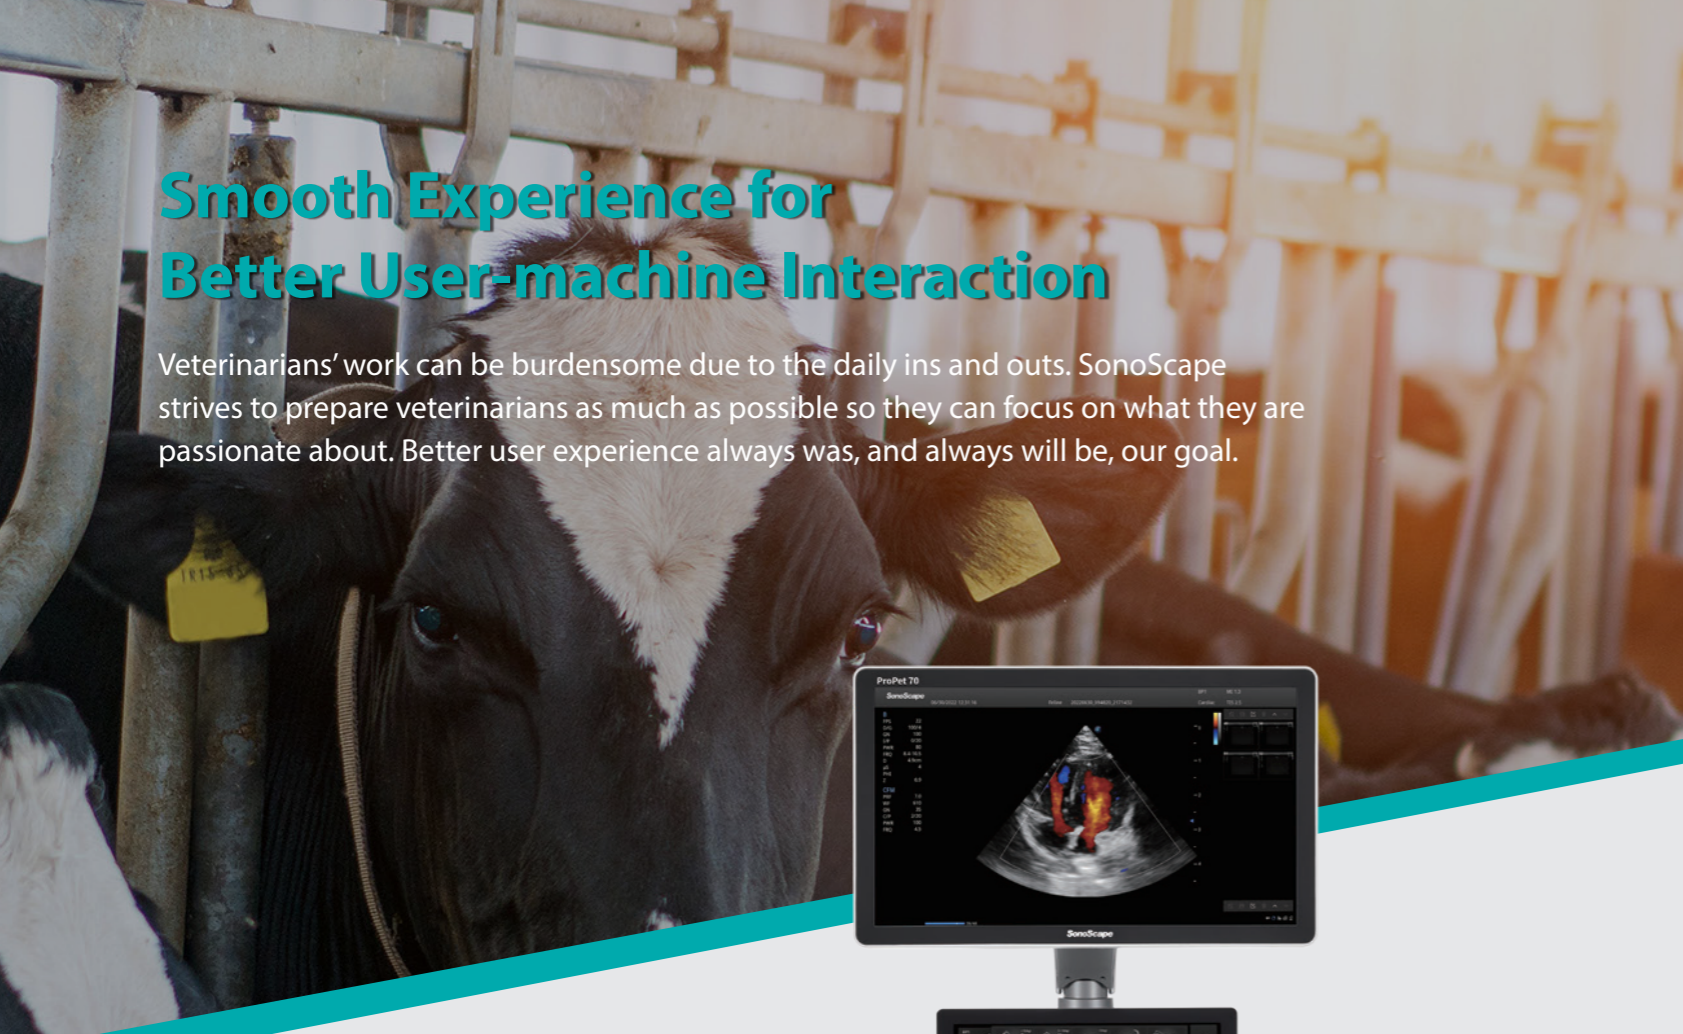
Smooth Experience for
Better User-machine Interaction

Veterinarians' work can be burdensome due to the daily ins and outs. SonoScape strives to prepare veterinarians as much as possible so they can focus on what they are passionate about. Better user experience always was, and always will be, our goal.

ProPet 70
SonoScape

SonoScape